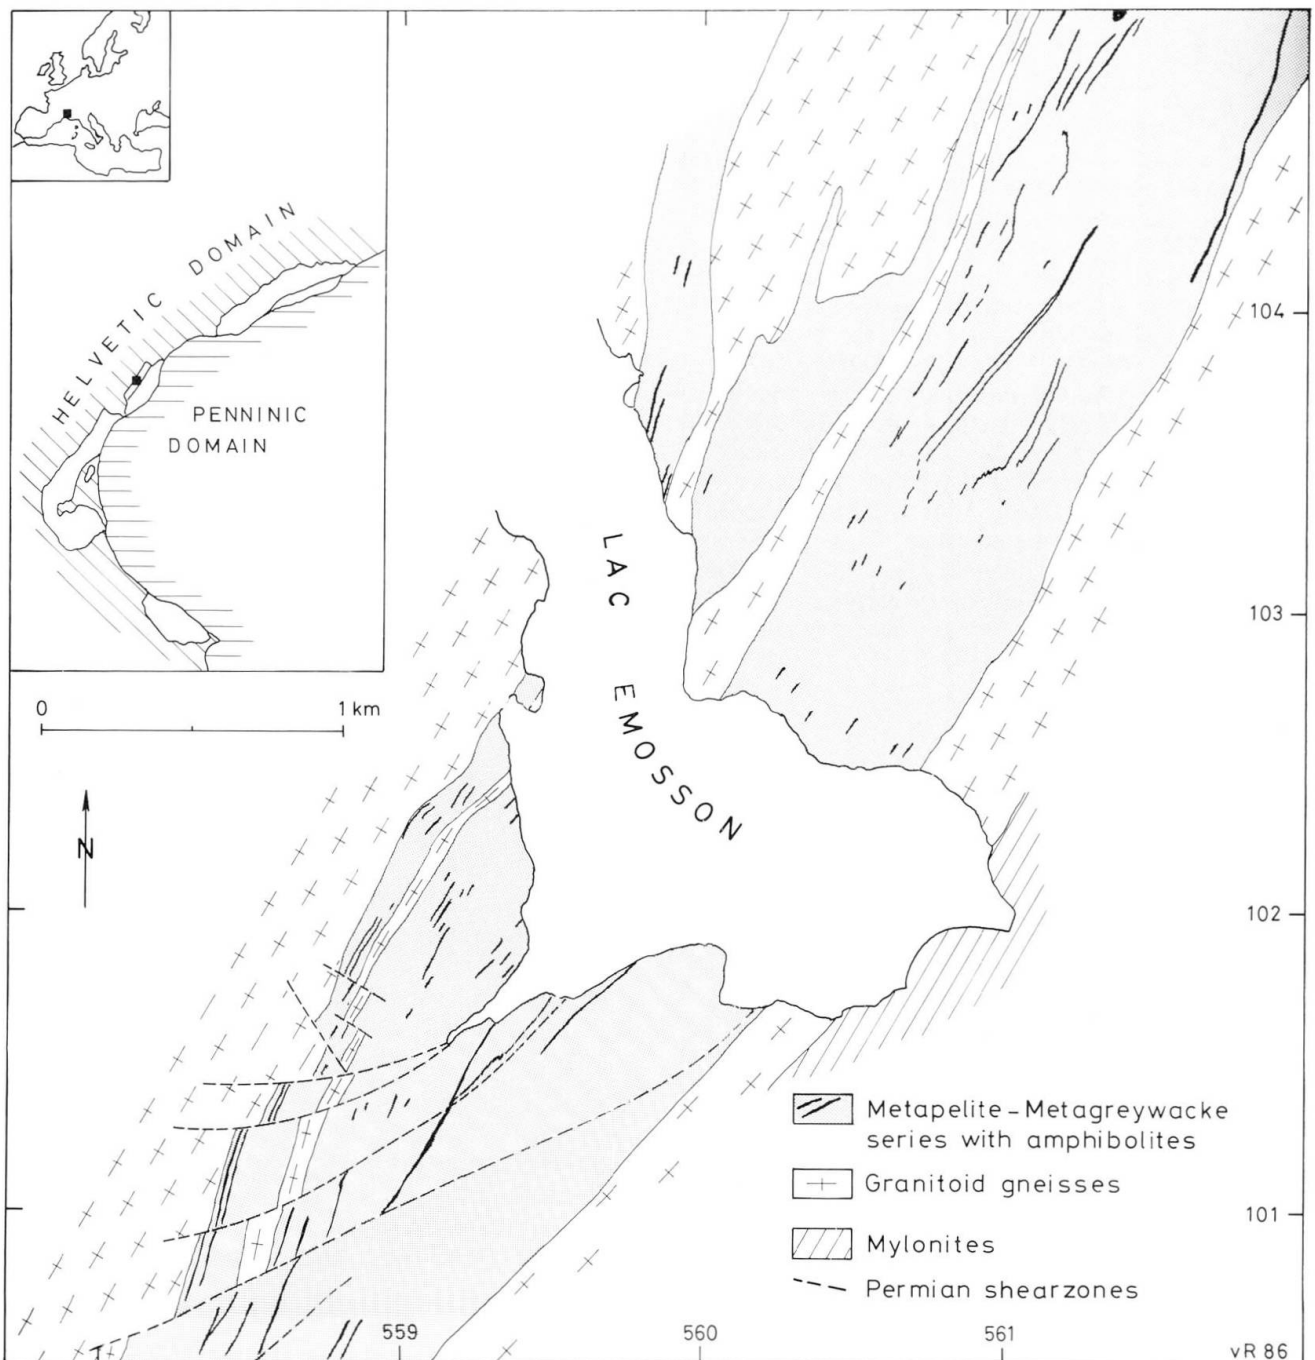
HELVETIC DOMAIN

PENNINIC DOMAIN

0

1 km

N

LAC EMOSSON

104

103

102

101

Metapelite - Metagreywacke series with amphibolites

Granitoid gneisses

Mylonites

Permian shearzones

559

560

561

vR 86